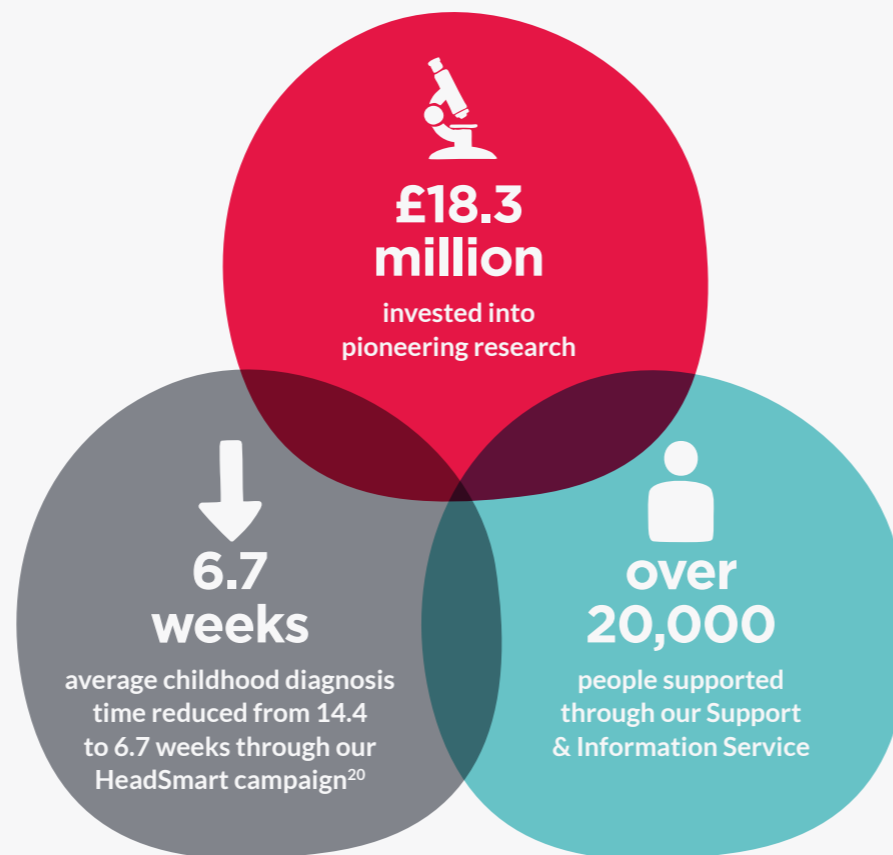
£18.3 million

invested into pioneering research

6.7 weeks

average childhood diagnosis time reduced from 14.4 to 6.7 weeks through our HeadSmart campaign$^{20}$

over 20,000

people supported through our Support & Information Service